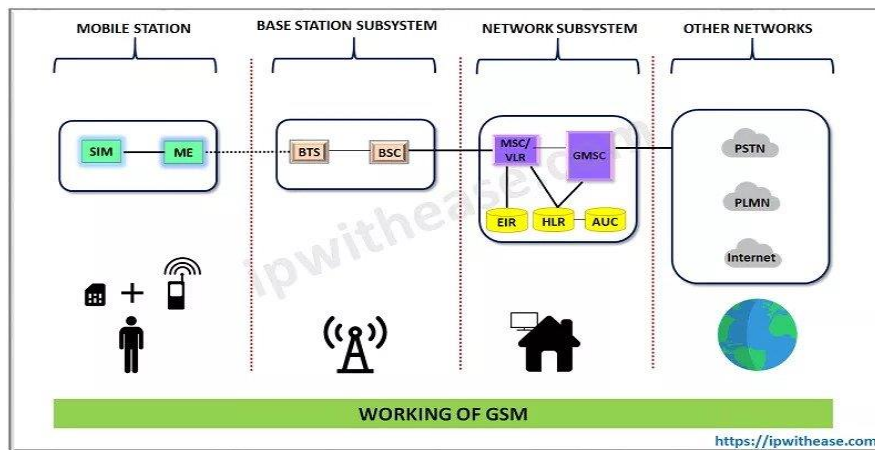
MOBILE STATION

BASE STATION SUBSYSTEM

NETWORK SUBSYSTEM

OTHER NETWORKS

SIM

ME

BTS

BSC

MSC/ VLR

GMSC

EIR

HLR

AUC

PSTN

PLMN

Internet

ipwithease.com

WORKING OF GSM

https://ipwithease.com